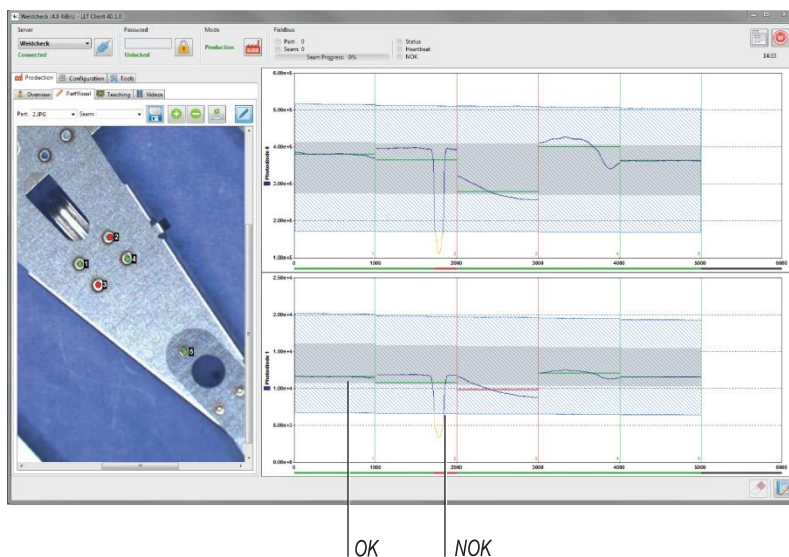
Weldcheck (4.8 KiB/s) - LLT Client 40.1.0

Server
Weldcheck
Connected

Password
Unlocked

Mode
Production

Fieldbus
Part: 0
Seams: 0
Seam Progress: 0%
Status
Heartbeat
NOK

14:03

Production | Configuration | Tools

Overview | PartView | Teaching | Videos

Part: 2.JPG | Seam

1 2 3 4 5

6.00e+5
5.00e+5
4.00e+5
3.00e+5
2.00e+5
1.00e+5
Photodiode 0

0 1000 2000 3000 4000 5000 6000

2.50e+4
2.00e+4
1.50e+4
1.00e+4
5.00e+3
0.00e+0
Photodiode 1

0 1000 2000 3000 4000 5000 6000

OK
NOK